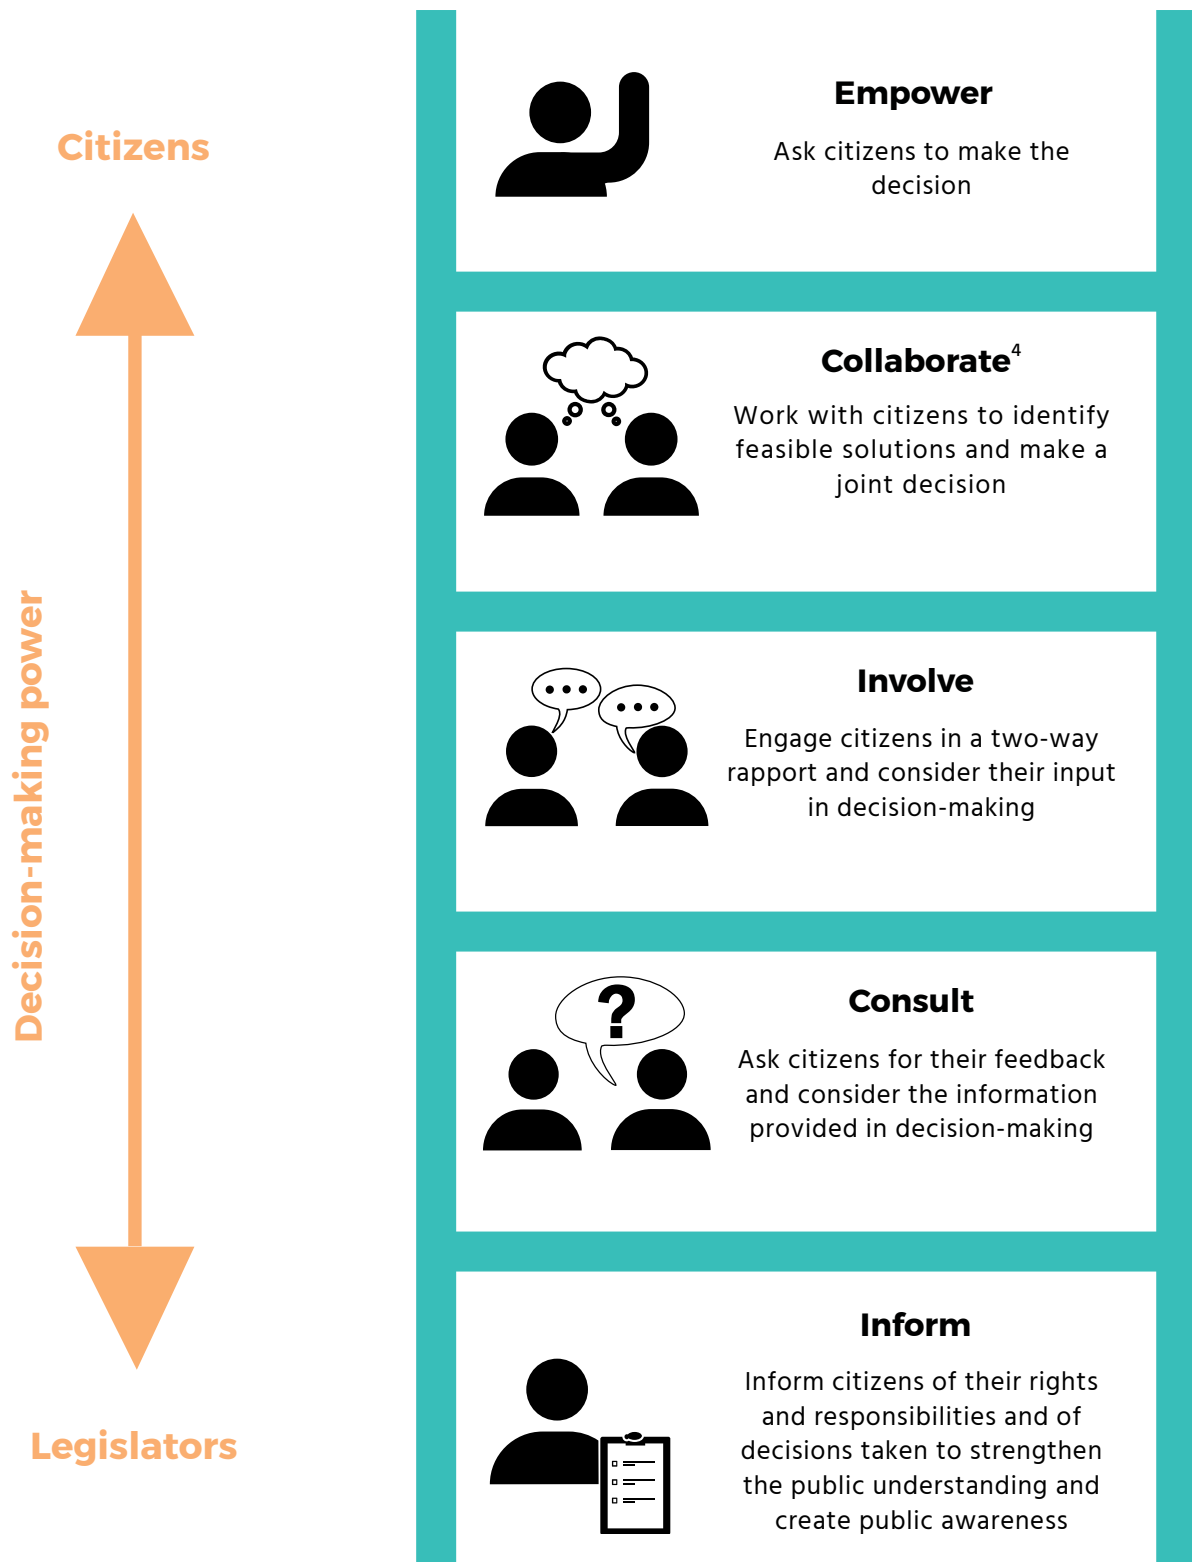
Citizens

Decision-making power

Legislators

Empower

Ask citizens to make the decision

Collaborate$^4$

Work with citizens to identify feasible solutions and make a joint decision

Involve

Engage citizens in a two-way rapport and consider their input in decision-making

Consult

Ask citizens for their feedback and consider the information provided in decision-making

Inform

Inform citizens of their rights and responsibilities and of decisions taken to strengthen the public understanding and create public awareness